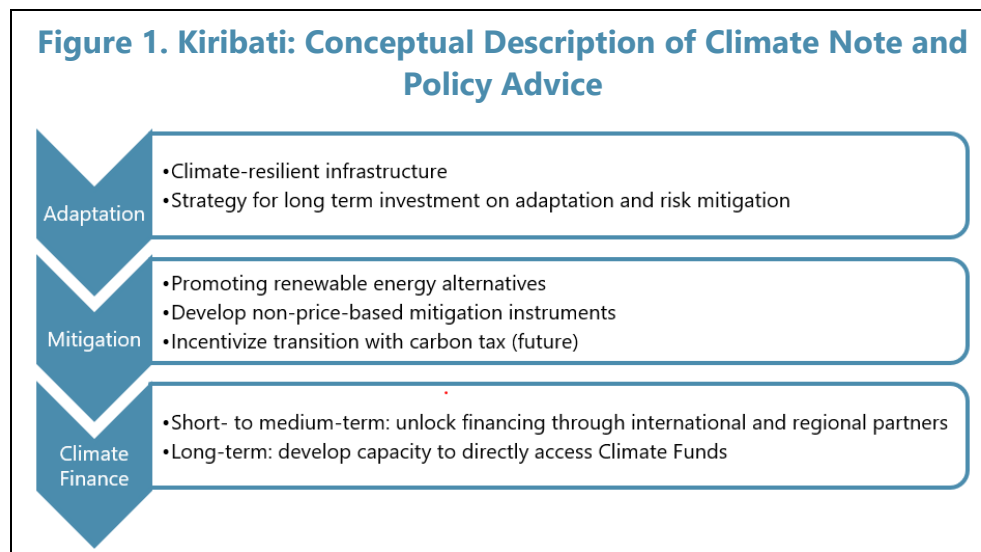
Figure 1. Kiribati: Conceptual Description of Climate Note and Policy Advice

Adaptation

•Climate-resilient infrastructure
•Strategy for long term investment on adaptation and risk mitigation

Mitigation

•Promoting renewable energy alternatives
•Develop non-price-based mitigation instruments
•Incentivize transition with carbon tax (future)

Climate Finance

•Short- to medium-term: unlock financing through international and regional partners
•Long-term: develop capacity to directly access Climate Funds